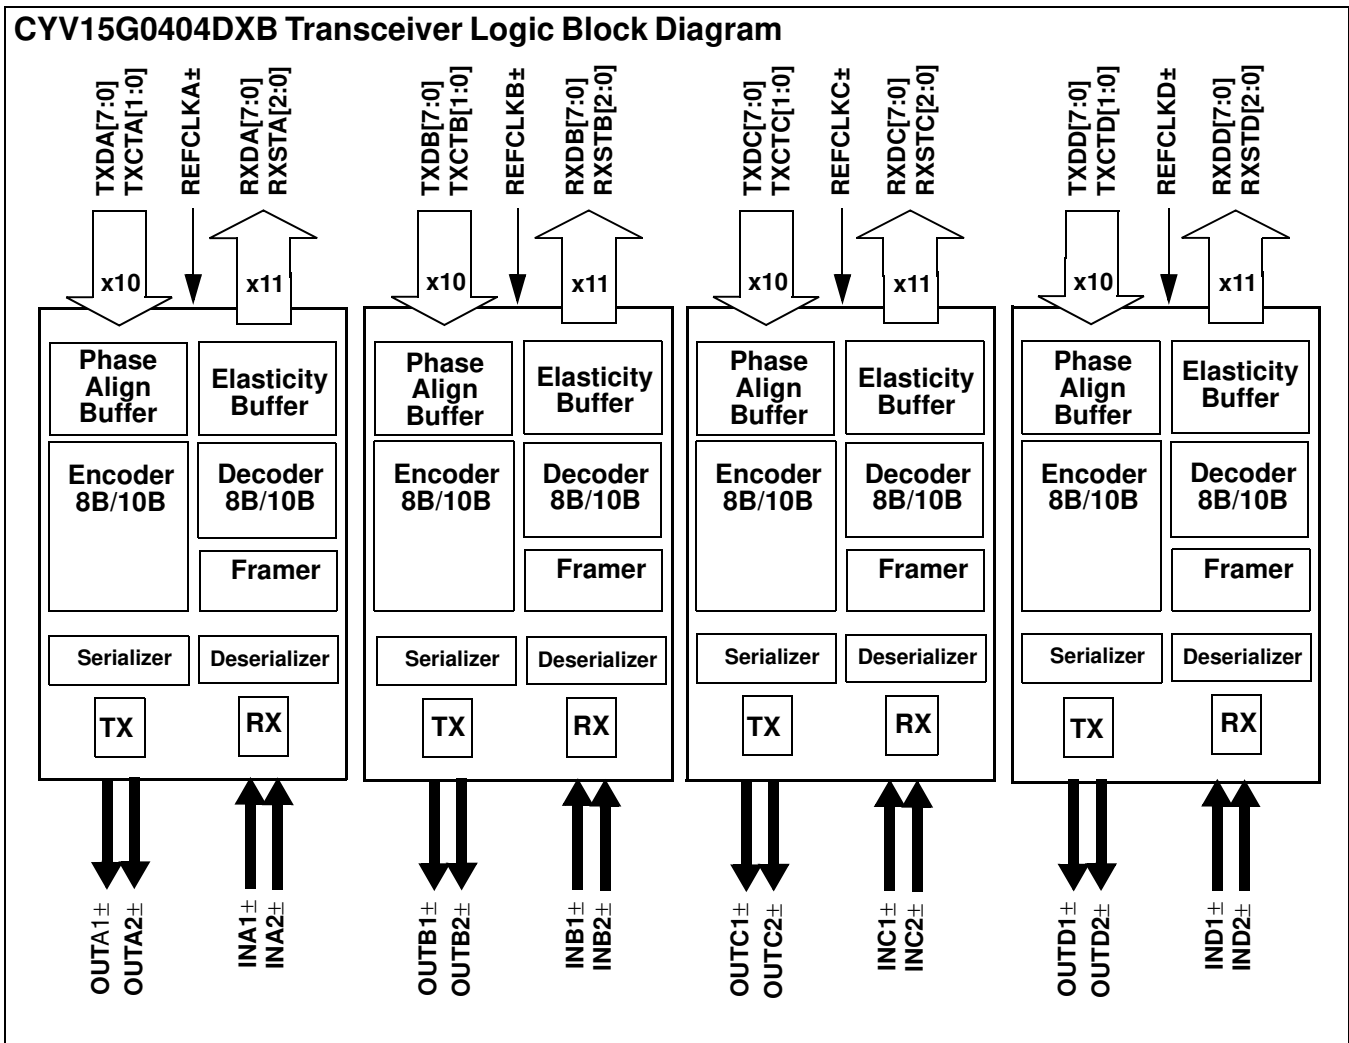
CYV15G0404DXB Transceiver Logic Block Diagram

TXDA[7:0]
TXCTA[1:0]
REFCLKA±
RXDA[7:0]
RXSTA[2:0]

x10
x11

Phase Align Buffer
Elasticity Buffer
Encoder 8B/10B
Decoder 8B/10B
Framer
Serializer
Deserializer
TX
RX

OUTA1±
OUTA2±
INA1±
INA2±

TXDB[7:0]
TXCTB[1:0]
REFCLKB±
RXDB[7:0]
RXSTB[2:0]

x10
x11

Phase Align Buffer
Elasticity Buffer
Encoder 8B/10B
Decoder 8B/10B
Framer
Serializer
Deserializer
TX
RX

OUTB1±
OUTB2±
INB1±
INB2±

TXDC[7:0]
TXCTC[1:0]
REFCLKC±
RXDC[7:0]
RXSTC[2:0]

x10
x11

Phase Align Buffer
Elasticity Buffer
Encoder 8B/10B
Decoder 8B/10B
Framer
Serializer
Deserializer
TX
RX

OUTC1±
OUTC2±
INC1±
INC2±

TXDD[7:0]
TXCTD[1:0]
REFCLKD±
RXDD[7:0]
RXSTD[2:0]

x10
x11

Phase Align Buffer
Elasticity Buffer
Encoder 8B/10B
Decoder 8B/10B
Framer
Serializer
Deserializer
TX
RX

OUTD1±
OUTD2±
IND1±
IND2±